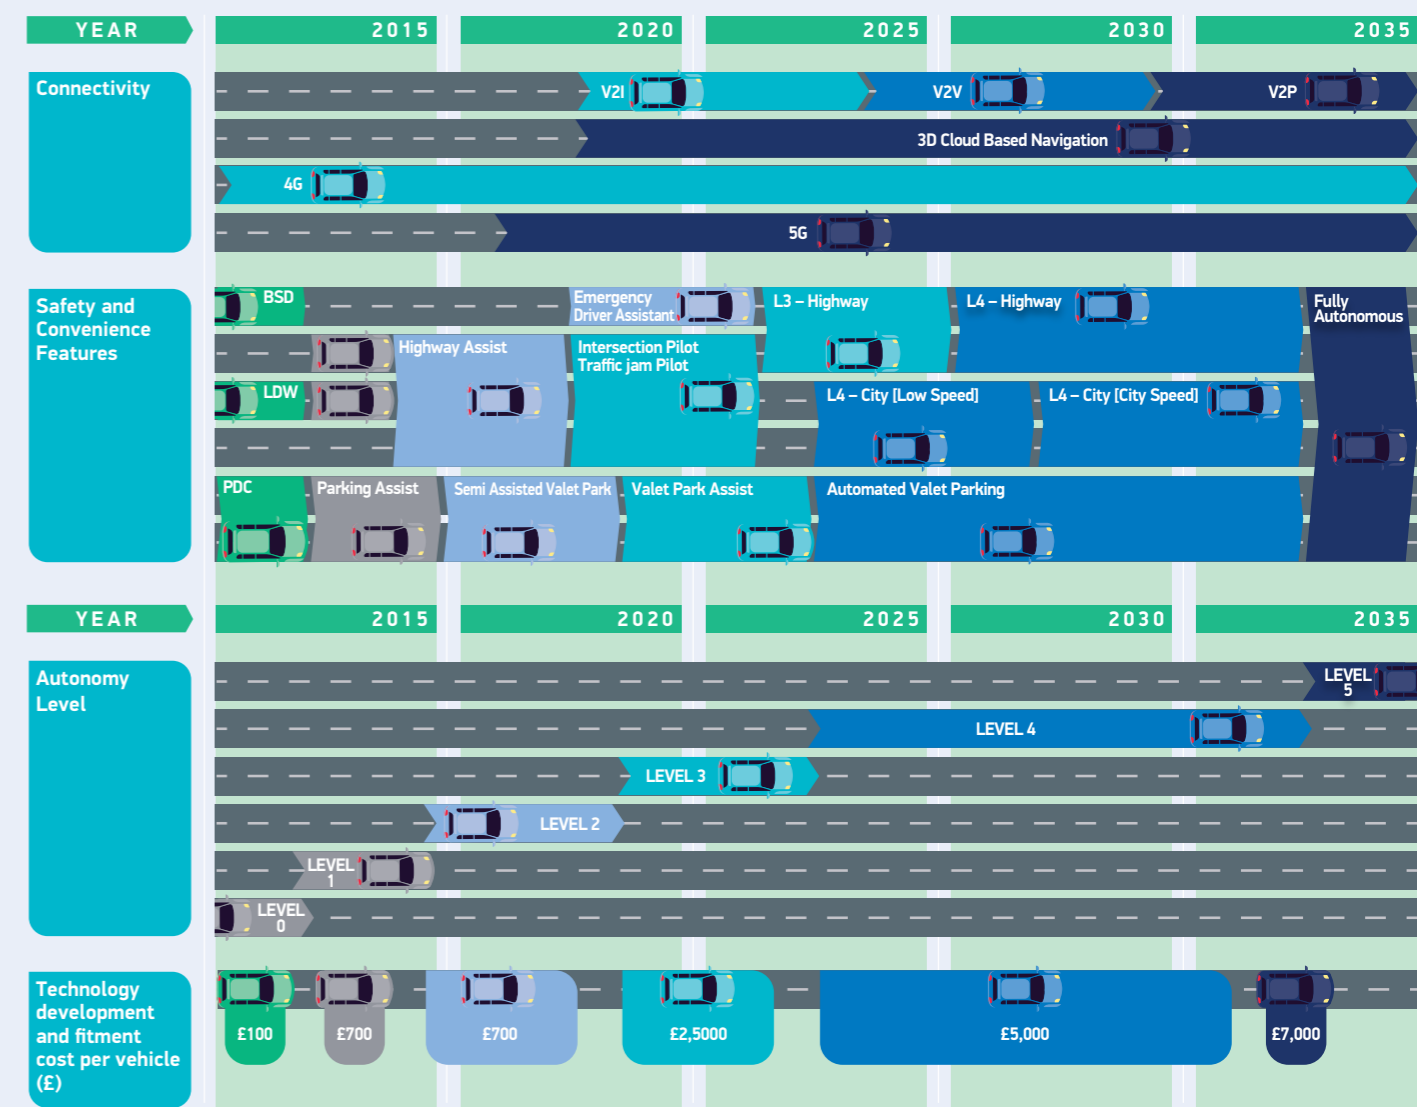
| YEAR | 2015 | 2020 | 2025 | 2030 | 2035 |
|---|---|---|---|---|---|

Connectivity

V2I V2V V2P

3D Cloud Based Navigation

4G

5G

Safety and Convenience Features

BSD

Emergency Driver Assistant

L3 – Highway

L4 – Highway

Fully Autonomous

Highway Assist

Intersection Pilot Traffic jam Pilot

LDW

L4 – City [Low Speed]

L4 – City [City Speed]

PDC

Parking Assist

Semi Assisted Valet Park

Valet Park Assist

Automated Valet Parking

| YEAR | 2015 | 2020 | 2025 | 2030 | 2035 |
|---|---|---|---|---|---|

Autonomy Level

LEVEL 5

LEVEL 4

LEVEL 3

LEVEL 2

LEVEL 1

LEVEL 0

Technology development and fitment cost per vehicle (£)

£100 £700 £700 £2,5000 £5,000 £7,000